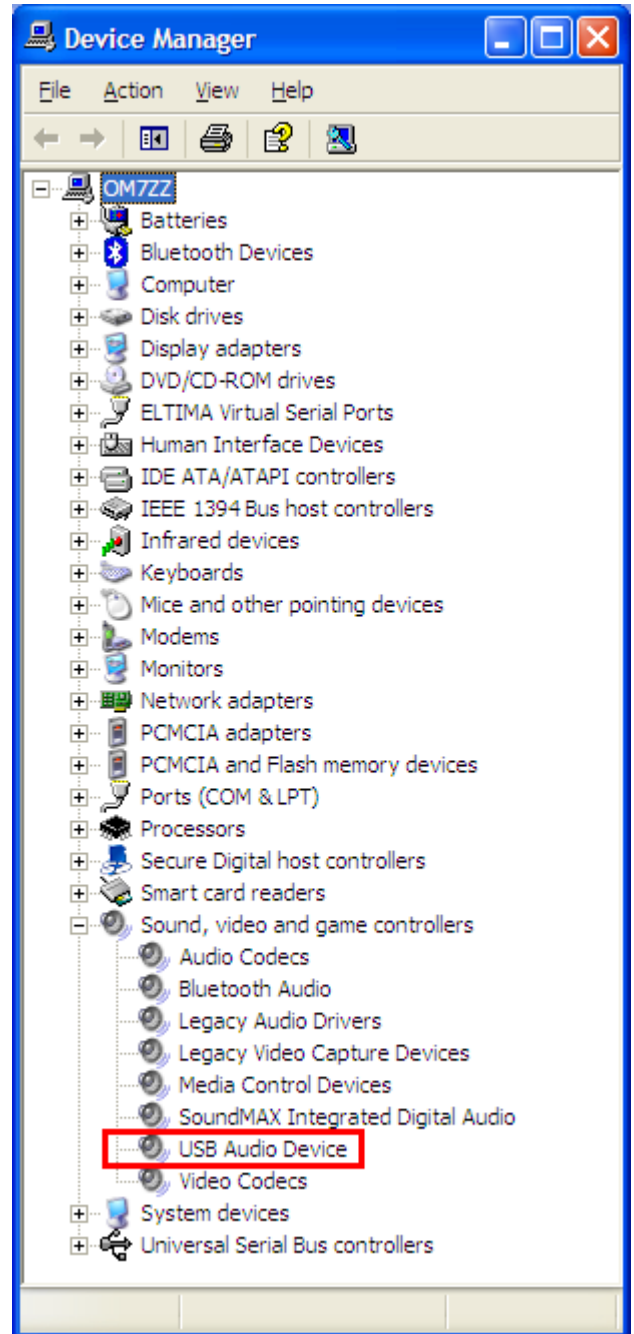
Device Manager

File Action View Help

OM7ZZ
Batteries
Bluetooth Devices
Computer
Disk drives
Display adapters
DVD/CD-ROM drives
ELTIMA Virtual Serial Ports
Human Interface Devices
IDE ATA/ATAPI controllers
IEEE 1394 Bus host controllers
Infrared devices
Keyboards
Mice and other pointing devices
Modems
Monitors
Network adapters
PCMCIA adapters
PCMCIA and Flash memory devices
Ports (COM & LPT)
Processors
Secure Digital host controllers
Smart card readers
Sound, video and game controllers
Audio Codecs
Bluetooth Audio
Legacy Audio Drivers
Legacy Video Capture Devices
Media Control Devices
SoundMAX Integrated Digital Audio
USB Audio Device
Video Codecs
System devices
Universal Serial Bus controllers